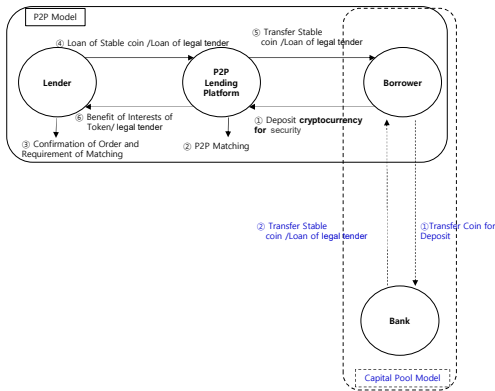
P2P Model

④ Loan of Stable coin /Loan of legal tender

⑤ Transfer Stable coin /Loan of legal tender

Lender

P2P Lending Platform

Borrower

⑥ Benefit of Interests of Token/ legal tender

① Deposit **cryptocurrency for** security

③ Confirmation of Order and Requirement of Matching

② P2P Matching

② Transfer Stable coin /Loan of legal tender

①Transfer Coin for Deposit

Bank

Capital Pool Model